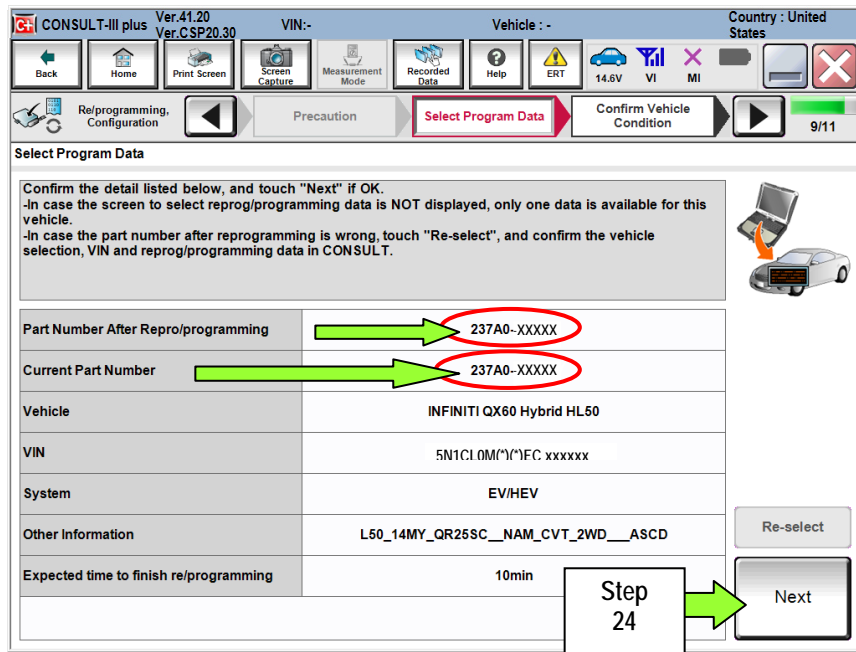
CONSULT-III plus Ver.41.20 Ver.CSP20.30 VIN:- Vehicle : - Country : United States

Back Home Print Screen Screen Capture Measurement Mode Recorded Data Help ERT 14.6V VI MI

Re/programming, Configuration Precaution Select Program Data Confirm Vehicle Condition 9/11

Select Program Data

Confirm the detail listed below, and touch "Next" if OK.
-In case the screen to select reprog/programming data is NOT displayed, only one data is available for this vehicle.
-In case the part number after reprogramming is wrong, touch "Re-select", and confirm the vehicle selection, VIN and reprog/programming data in CONSULT.

| Part Number After Repro/programming | 237A0-XXXXX |
|---|---|
| Current Part Number | 237A0-XXXXX |
| Vehicle | INFINITI QX60 Hybrid HL50 |
| VIN | 5N1CL0M(*)(*)EC xxxxxx |
| System | EV/HEV |
| Other Information | L50_14MY_QR25SC__NAM_CVT_2WD___ASCD |
| Expected time to finish re/programming | 10min |

Re-select

Step 24

Next